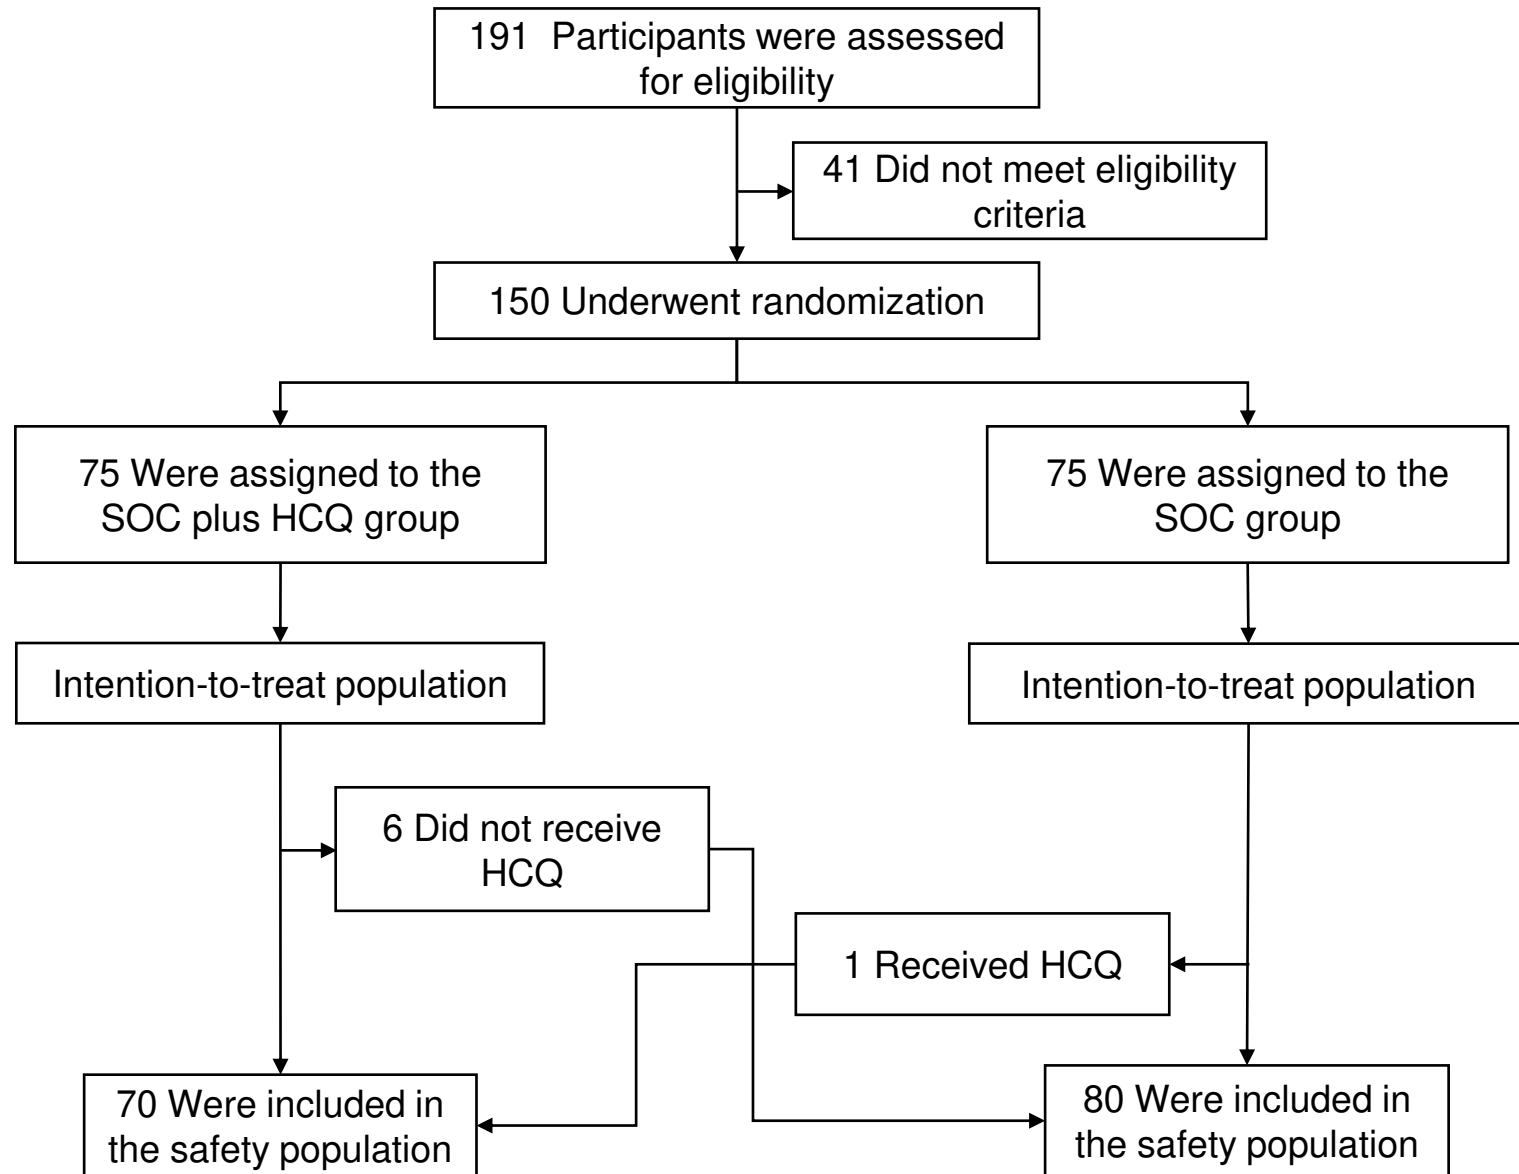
191 Participants were assessed for eligibility

41 Did not meet eligibility criteria

150 Underwent randomization

75 Were assigned to the SOC plus HCQ group

75 Were assigned to the SOC group

Intention-to-treat population

Intention-to-treat population

6 Did not receive HCQ

1 Received HCQ

70 Were included in the safety population

80 Were included in the safety population